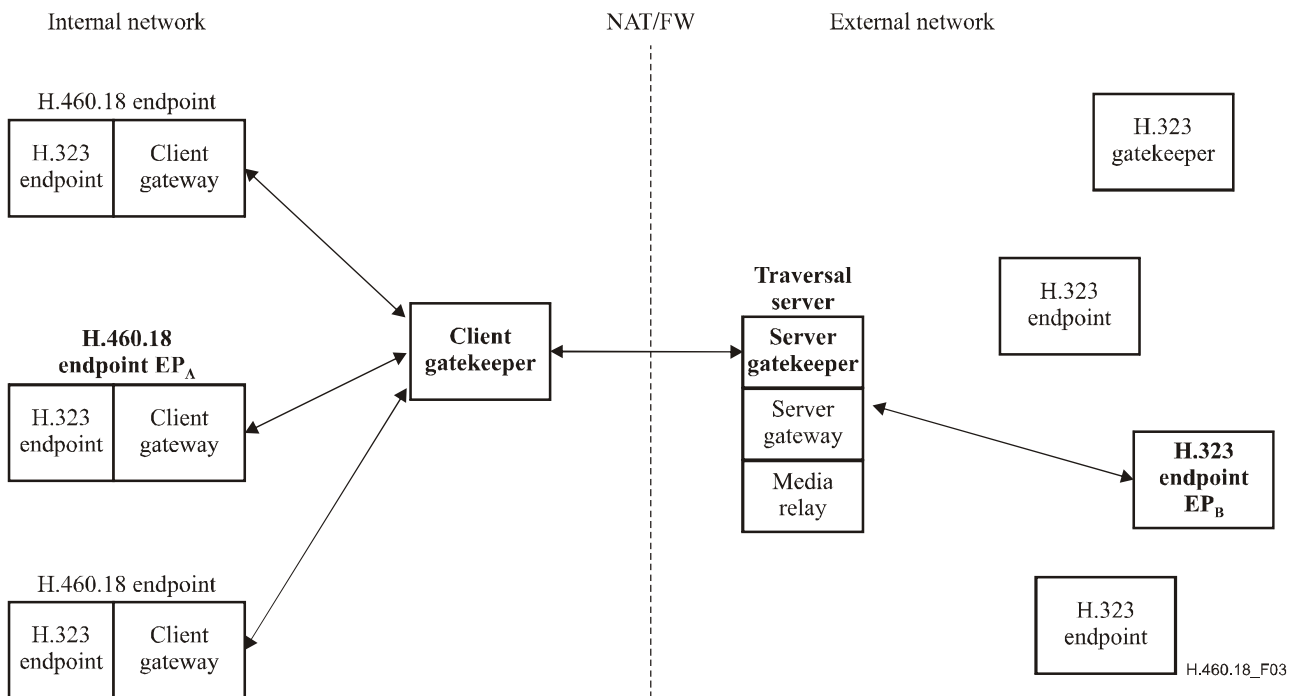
Internal network

NAT/FW

External network

H.460.18 endpoint

H.323 endpoint

Client gateway

H.323 gatekeeper

Traversal server

H.323 endpoint

H.460.18 endpoint $EP_A$

Client gatekeeper

Server gatekeeper

H.323 endpoint

Client gateway

Server gateway

H.323 endpoint $EP_B$

Media relay

H.460.18 endpoint

H.323 endpoint

Client gateway

H.323 endpoint

H.460.18_F03